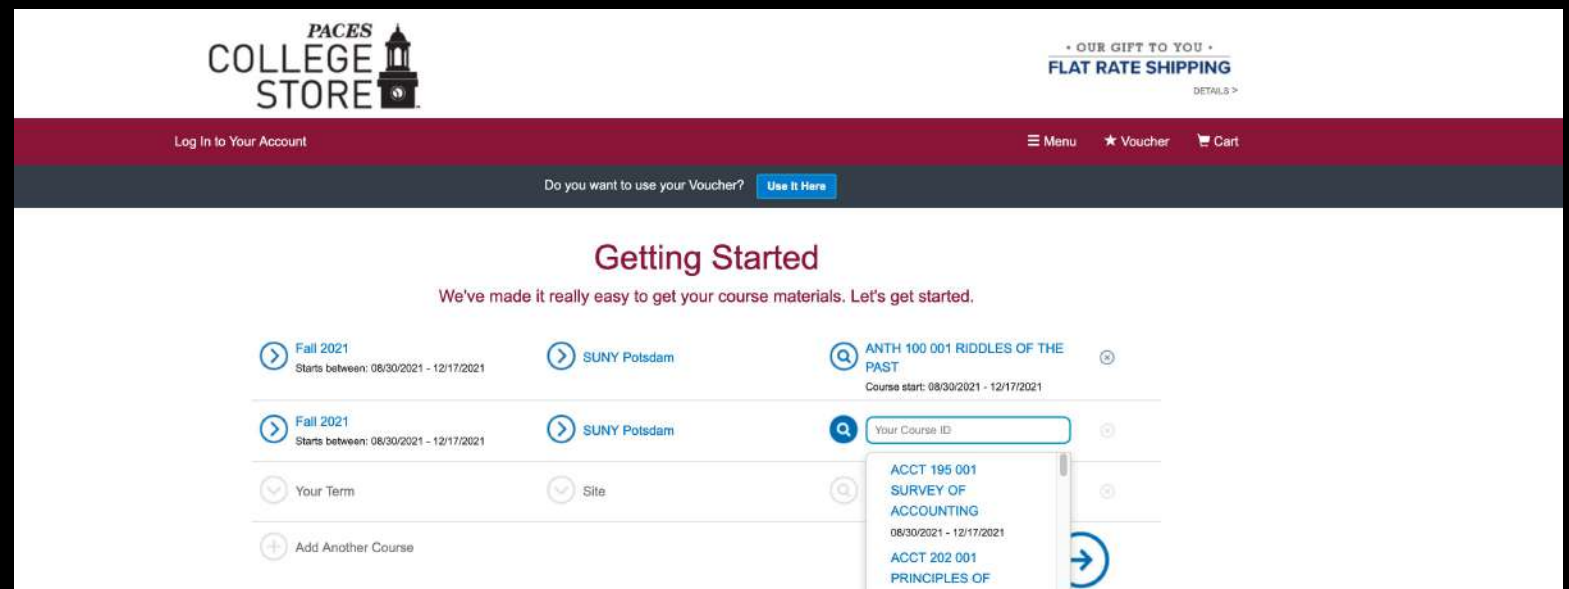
PACES
COLLEGE
STORE

• OUR GIFT TO YOU •
FLAT RATE SHIPPING
DETAILS >

Log In to Your Account

☰ Menu ★ Voucher Cart

Do you want to use your Voucher? Use It Here

Getting Started

We've made it really easy to get your course materials. Let's get started.

Fall 2021
Starts between: 08/30/2021 - 12/17/2021

SUNY Potsdam

ANTH 100 001 RIDDLES OF THE PAST
Course start: 08/30/2021 - 12/17/2021

Fall 2021
Starts between: 08/30/2021 - 12/17/2021

SUNY Potsdam

Your Course ID

ACCT 195 001
SURVEY OF
ACCOUNTING
08/30/2021 - 12/17/2021

ACCT 202 001
PRINCIPLES OF

Your Term

Site

Add Another Course